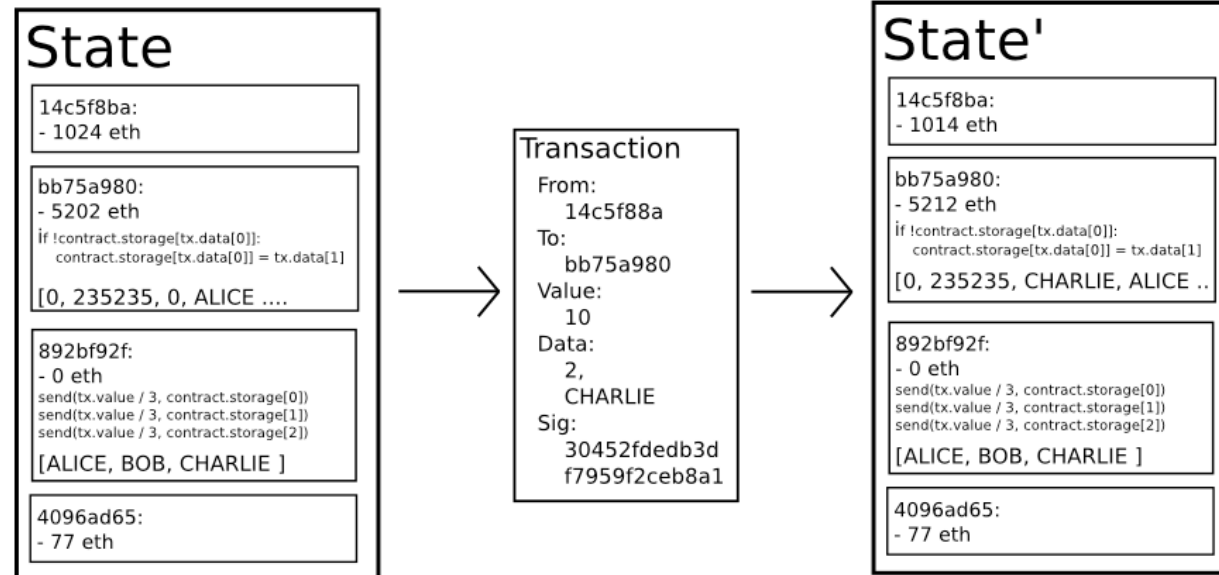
State

14c5f8ba:
- 1024 eth

bb75a980:
- 5202 eth
if !contract.storage[tx.data[0]]:
contract.storage[tx.data[0]] = tx.data[1]

[0, 235235, 0, ALICE ....

892bf92f:
- 0 eth
send(tx.value / 3, contract.storage[0])
send(tx.value / 3, contract.storage[1])
send(tx.value / 3, contract.storage[2])

[ALICE, BOB, CHARLIE ]

4096ad65:
- 77 eth

Transaction
From:
14c5f88a
To:
bb75a980
Value:
10
Data:
2,
CHARLIE
Sig:
30452fdedb3d
f7959f2ceb8a1

State'

14c5f8ba:
- 1014 eth

bb75a980:
- 5212 eth
if !contract.storage[tx.data[0]]:
contract.storage[tx.data[0]] = tx.data[1]

[0, 235235, CHARLIE, ALICE ..

892bf92f:
- 0 eth
send(tx.value / 3, contract.storage[0])
send(tx.value / 3, contract.storage[1])
send(tx.value / 3, contract.storage[2])

[ALICE, BOB, CHARLIE ]

4096ad65:
- 77 eth